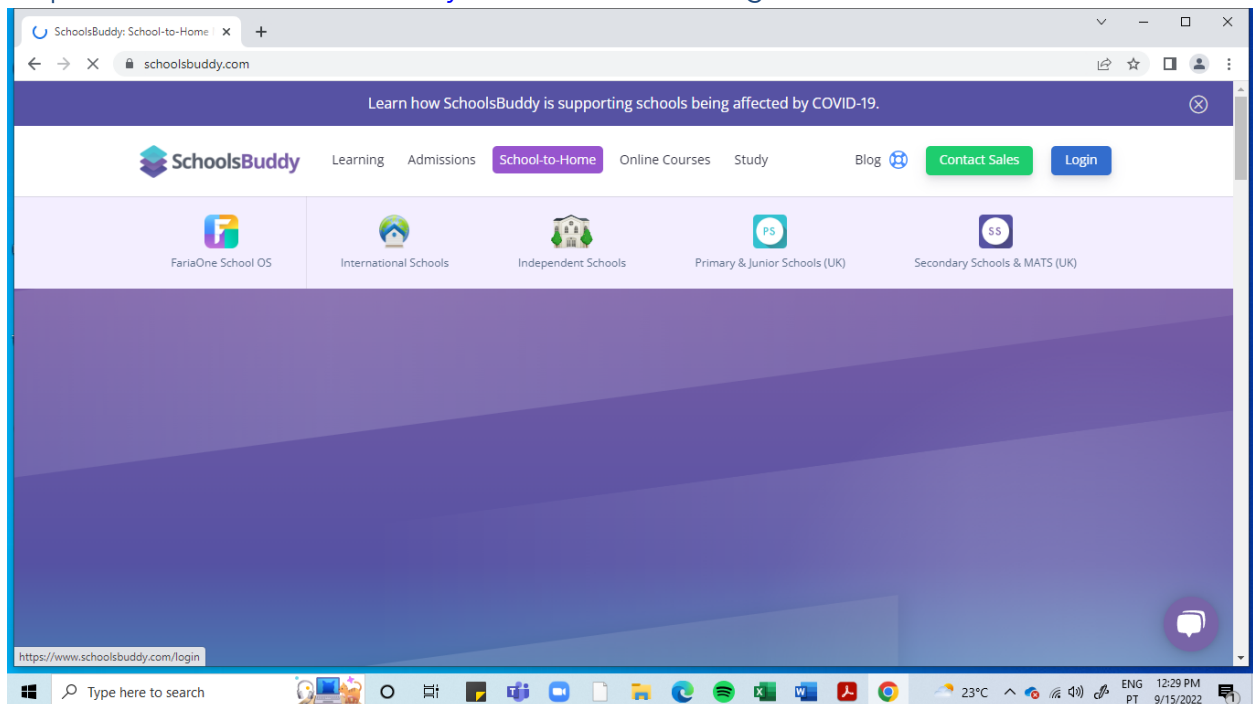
SchoolsBuddy: School-to-Home

schoolsbuddy.com

Learn how SchoolsBuddy is supporting schools being affected by COVID-19.

SchoolsBuddy

Learning Admissions School-to-Home Online Courses Study

Blog

Contact Sales

Login

FariaOne School OS

International Schools

Independent Schools

PS
Primary & Junior Schools (UK)

SS
Secondary Schools & MATS (UK)

https://www.schoolsbuddy.com/login

Type here to search

23°C

ENG
PT

12:29 PM
9/15/2022